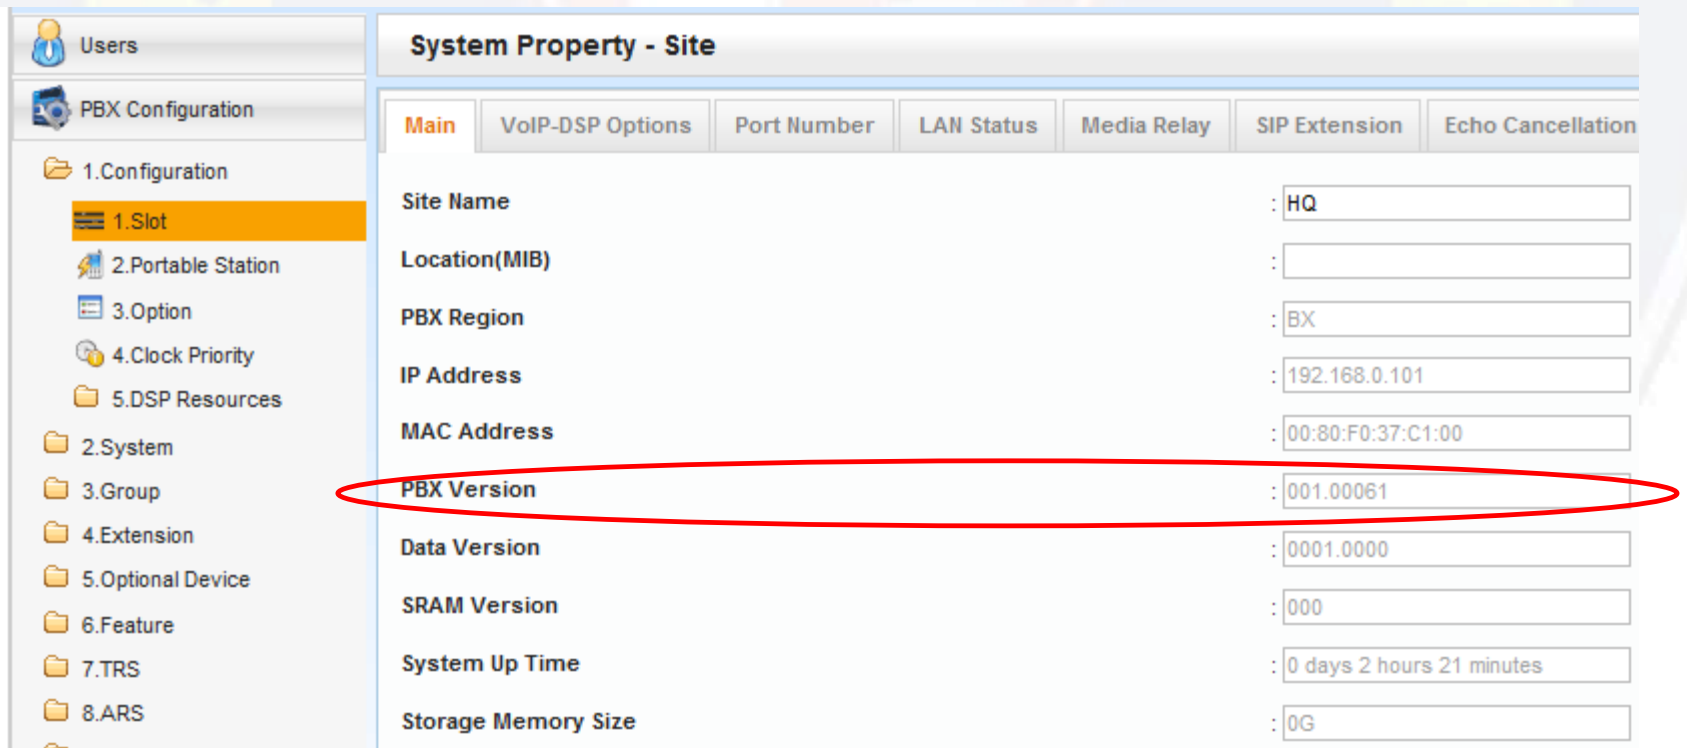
Users

PBX Configuration

1.Configuration

1.Slot

2.Portable Station

3.Option

4.Clock Priority

5.DSP Resources

2.System

3.Group

4.Extension

5.Optional Device

6.Feature

7.TRS

8.ARS

System Property - Site

Main | VoIP-DSP Options | Port Number | LAN Status | Media Relay | SIP Extension | Echo Cancellation

| | | |
|---|---|---|
| Site Name | : | HQ |
| Location(MIB) | : | |
| PBX Region | : | BX |
| IP Address | : | 192.168.0.101 |
| MAC Address | : | 00:80:F0:37:C1:00 |
| PBX Version | : | 001.00061 |
| Data Version | : | 0001.0000 |
| SRAM Version | : | 000 |
| System Up Time | : | 0 days 2 hours 21 minutes |
| Storage Memory Size | : | 0G |